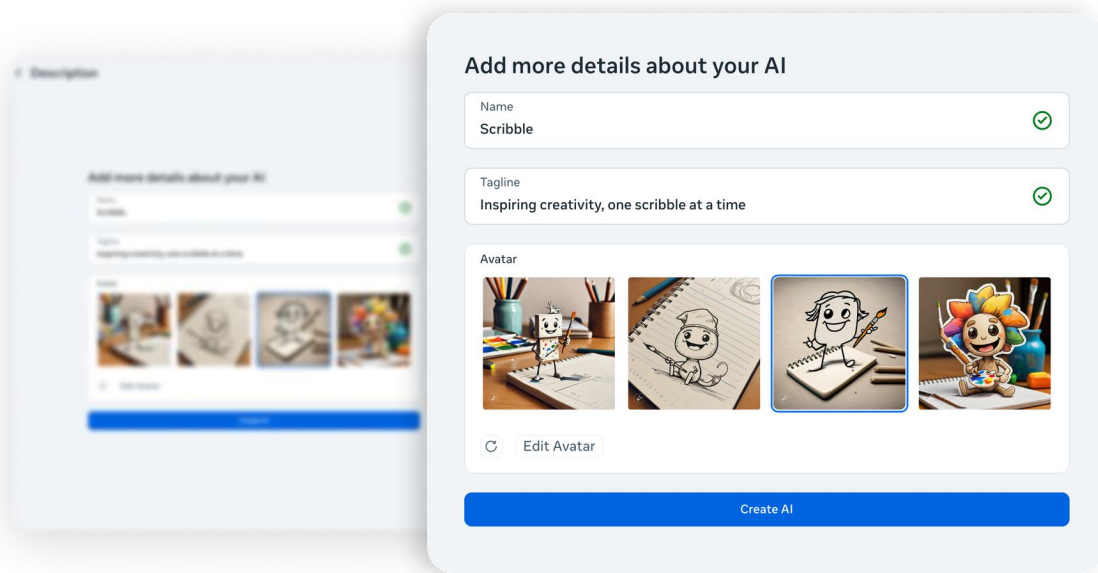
< Description

Add more details about your AI

Name
Scribble

Tagline
Inspiring creativity, one scribble at a time

Avatar

Edit Avatar

Create AI

Add more details about your AI

Name
Scribble

Tagline
Inspiring creativity, one scribble at a time

Avatar

Edit Avatar

Create AI